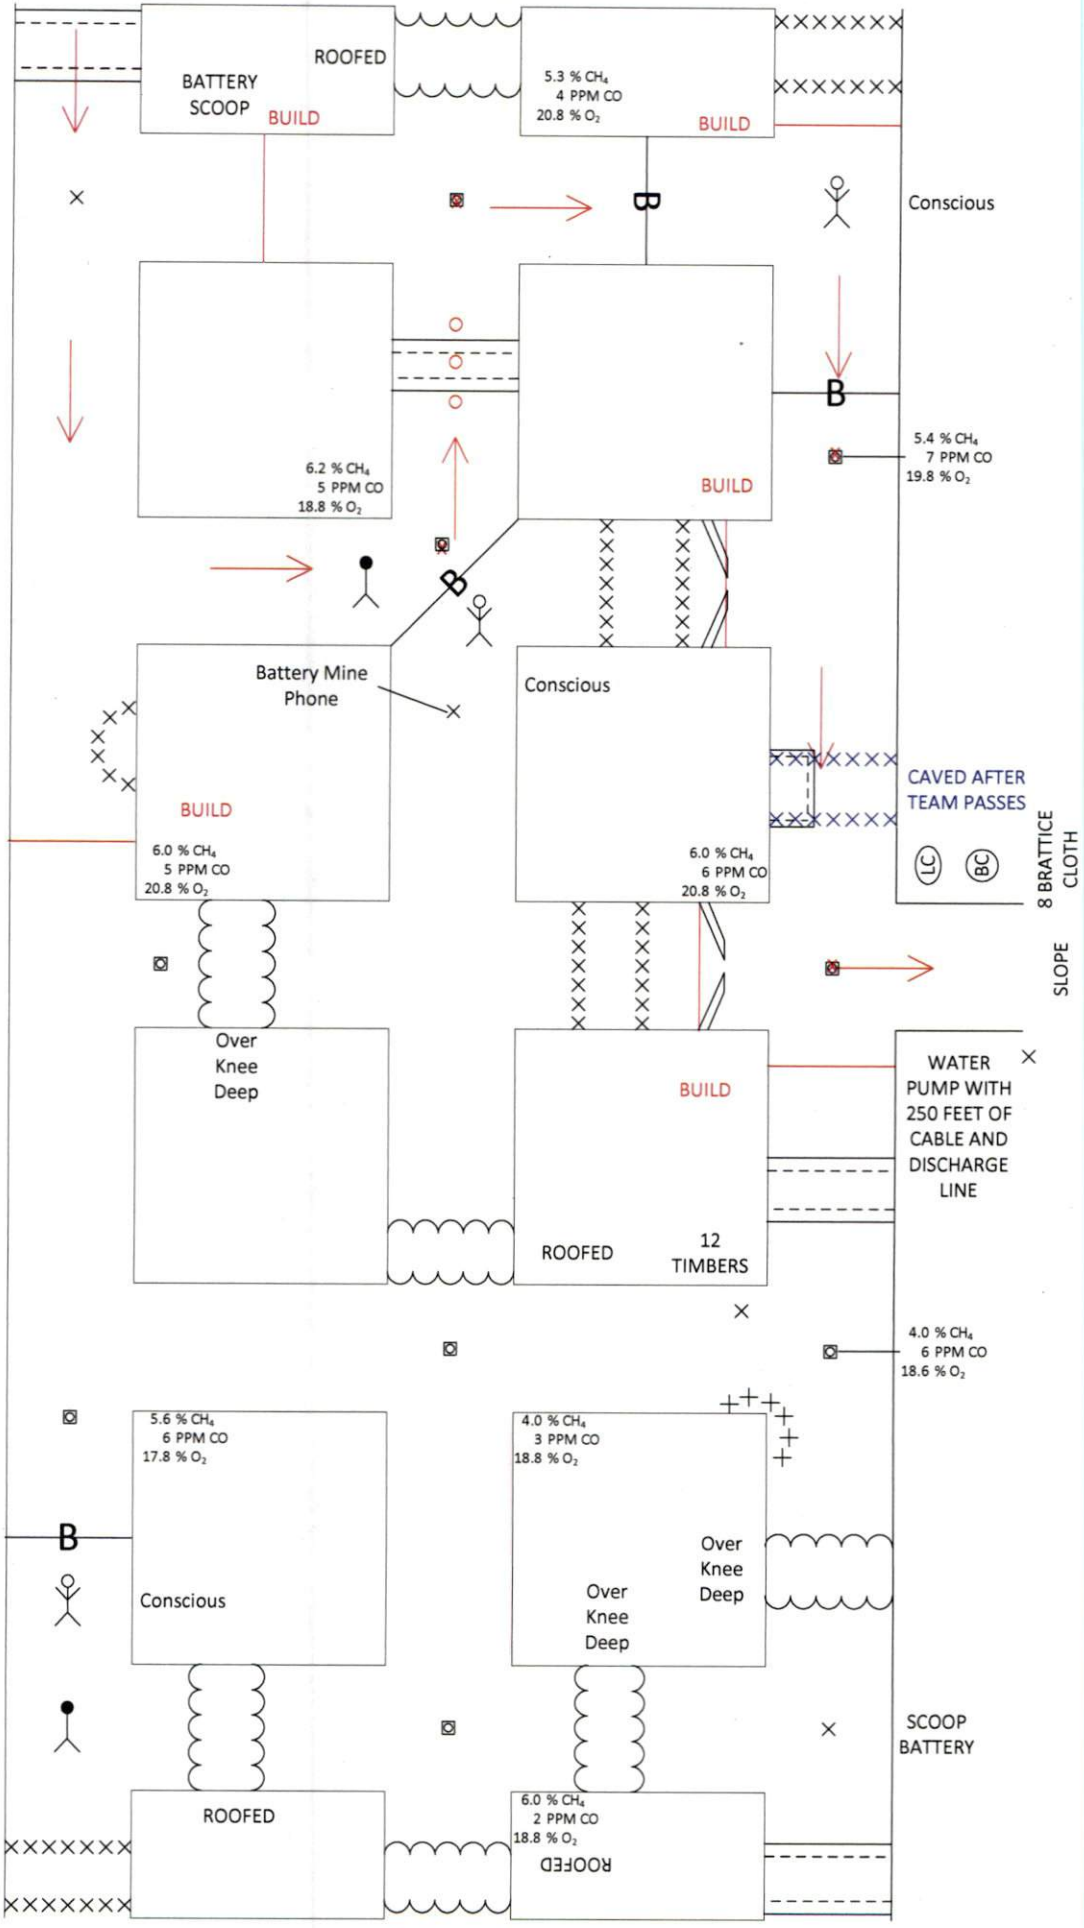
BATTERY SCOOP
ROOFED
BUILD

5.3 % $CH_4$
4 PPM CO
20.8 % $O_2$
BUILD

B

Conscious

6.2 % $CH_4$
5 PPM CO
18.8 % $O_2$

B

BUILD

5.4 % $CH_4$
7 PPM CO
19.8 % $O_2$

B

Battery Mine Phone

Conscious

CAVED AFTER TEAM PASSES

BUILD

6.0 % $CH_4$
5 PPM CO
20.8 % $O_2$

6.0 % $CH_4$
6 PPM CO
20.8 % $O_2$

LC BC

8 BRATTICE CLOTH

SLOPE

Over Knee Deep

BUILD

WATER PUMP WITH 250 FEET OF CABLE AND DISCHARGE LINE

ROOFED
12 TIMBERS

4.0 % $CH_4$
6 PPM CO
18.6 % $O_2$

5.6 % $CH_4$
6 PPM CO
17.8 % $O_2$

4.0 % $CH_4$
3 PPM CO
18.8 % $O_2$

B

Conscious

Over Knee Deep

Over Knee Deep

SCOOP BATTERY

ROOFED

6.0 % $CH_4$
2 PPM CO
18.8 % $O_2$
ROOFED